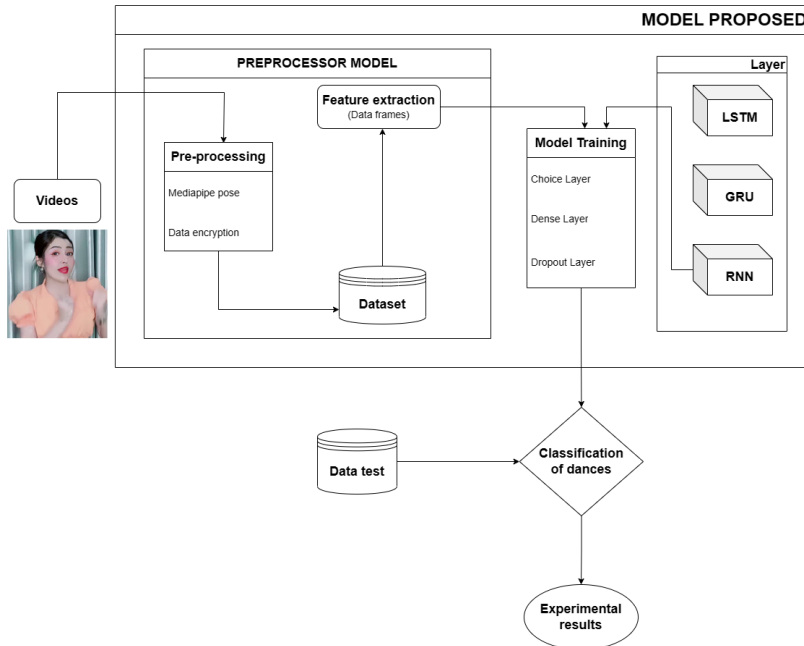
MODEL PROPOSED

PREPROCESSOR MODEL

Layer

Feature extraction
(Data frames)

LSTM

Model Training

Pre-processing

Videos

Mediapipe pose

Data encryption

Choice Layer

Dense Layer

Dropout Layer

GRU

RNN

Dataset

Data test

Classification of dances

Experimental results